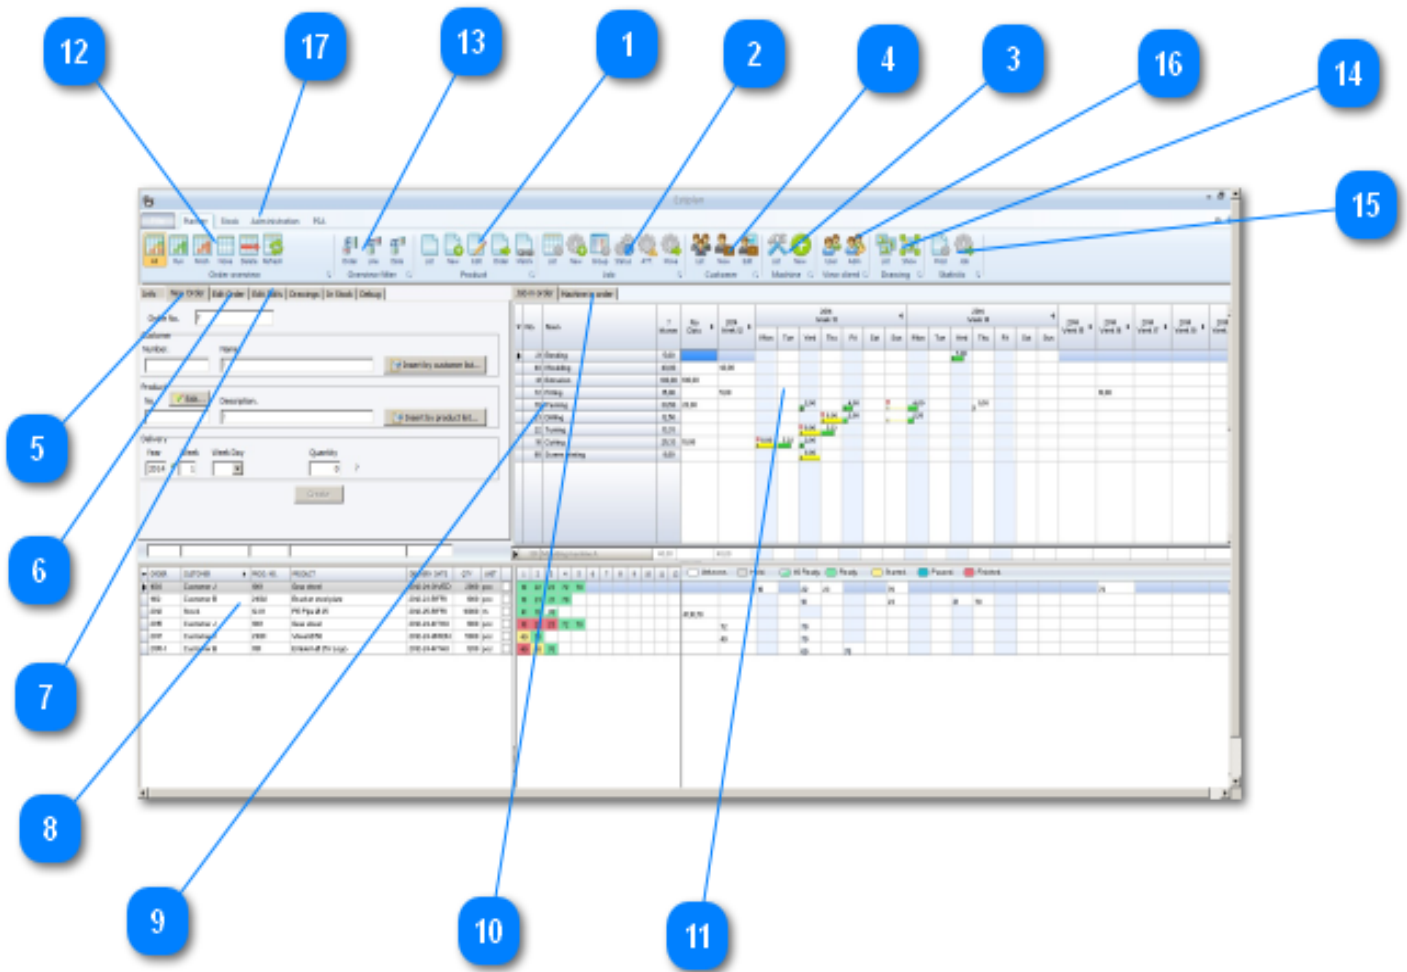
12
17
13
1
2
4
3
16
14
15
5
6
7
8
9
10
11

Planner
Stock
Administration
Order overview
Overview filter
Product
Job
Customer
Machine
View stored
Drawing
Statistic
Info
New Order
Edit Order
Edit Jobs
Drawings
In Stock
Debug
Order No.
Customer
Number
Name
Insert by customer list...
Product
No.
Description
Insert by product list...
Delivery
Year
Week
Week Day
Quantity
2014
Order
Job in order
Machines in order
Mon
Tue
Wed
Thu
Fri
Sat
Sun
Bending
Moulding
Extrusion
Printing
Painting
Drilling
Turning
Cutting
ORDER
CUSTOMER
PROD. NO.
PRODUCT
DELIVERY DATE
QTY
UNIT
Customer A
Customer B
Customer C
Unknown
Hold
All Ready
Ready
Started
Paused
Finished